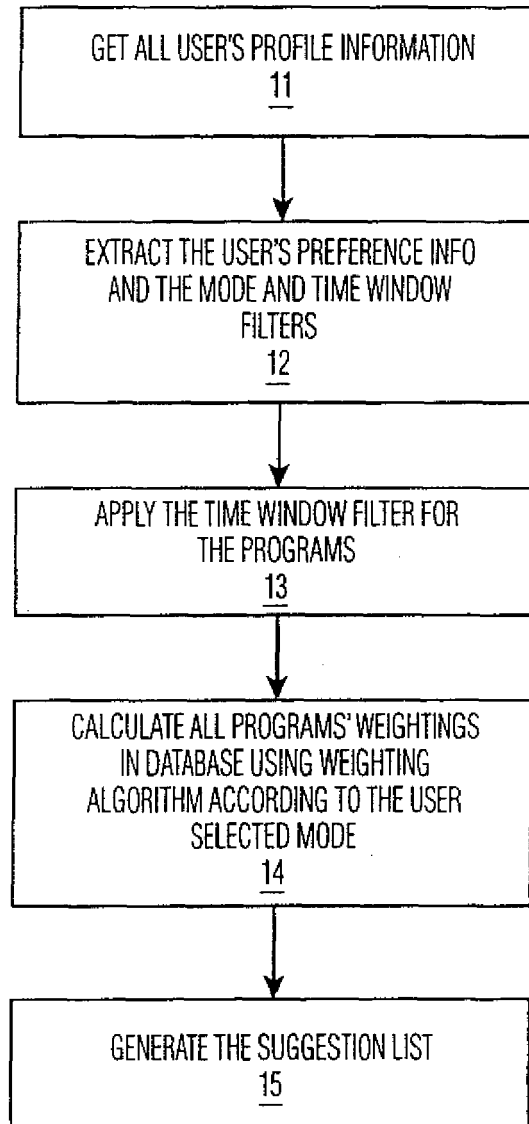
GET ALL USER'S PROFILE INFORMATION
11

EXTRACT THE USER'S PREFERENCE INFO AND THE MODE AND TIME WINDOW FILTERS
12

APPLY THE TIME WINDOW FILTER FOR THE PROGRAMS
13

CALCULATE ALL PROGRAMS' WEIGHTINGS IN DATABASE USING WEIGHTING ALGORITHM ACCORDING TO THE USER SELECTED MODE
14

GENERATE THE SUGGESTION LIST
15